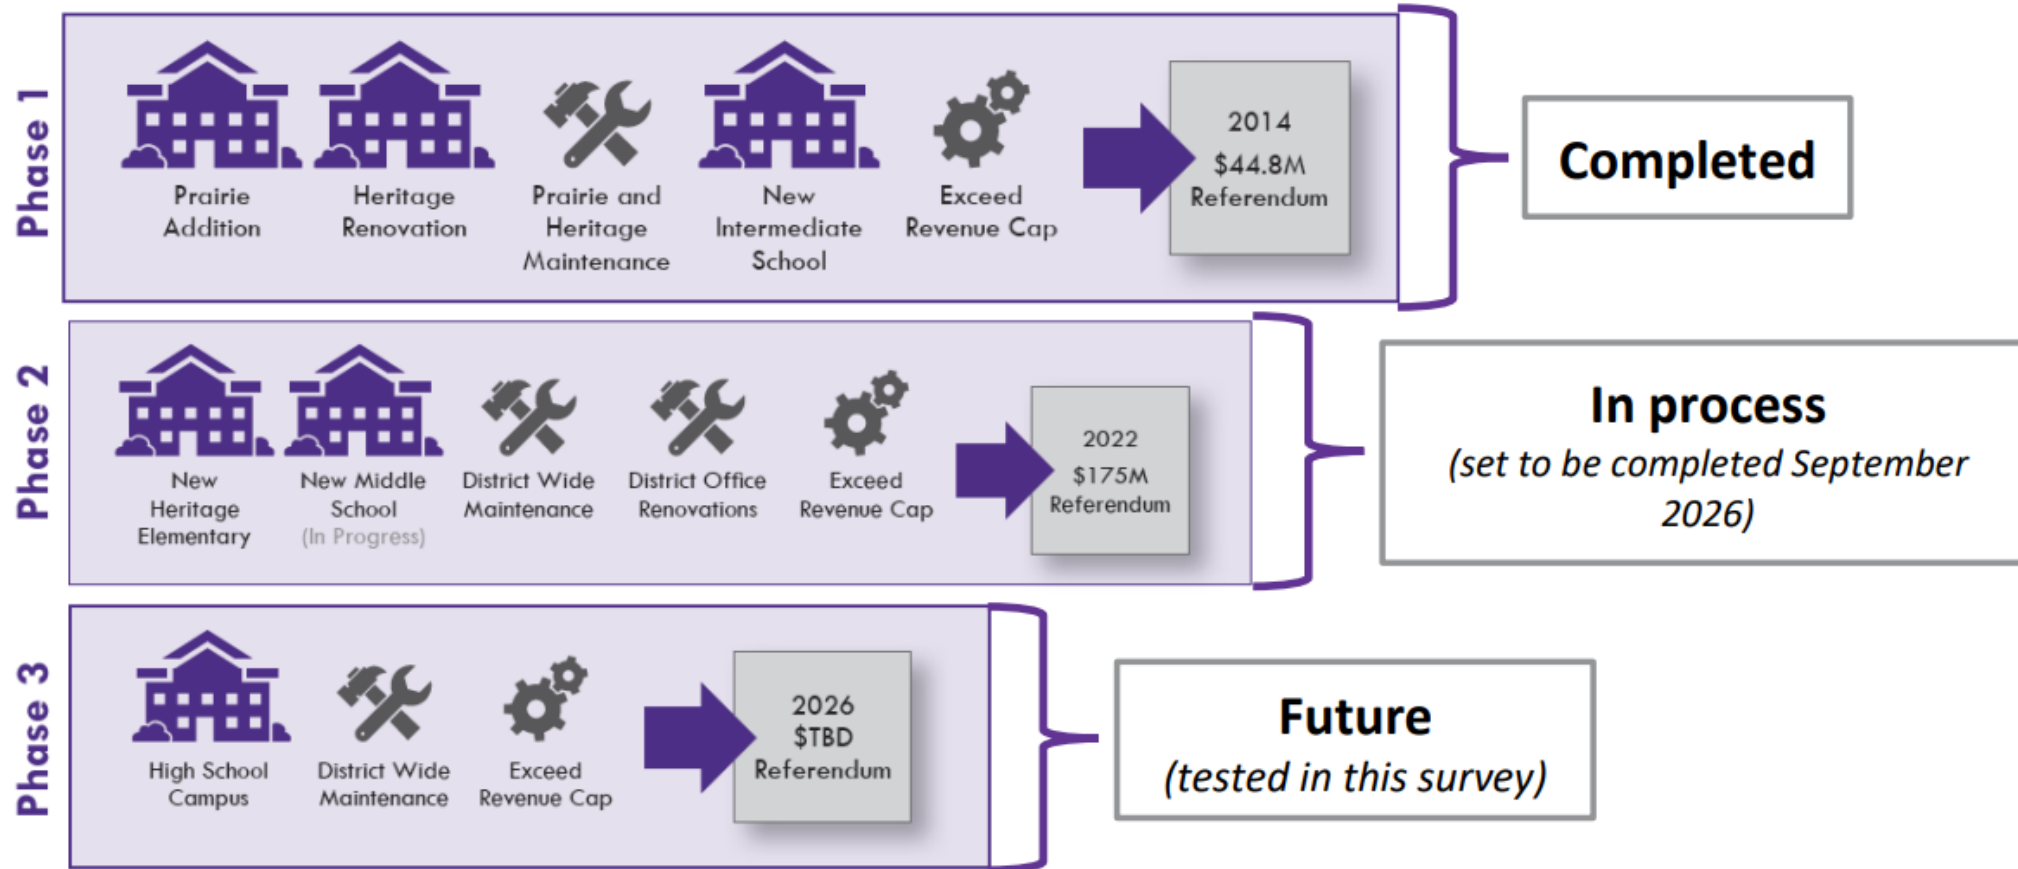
Phase 1

Prairie Addition

Heritage Renovation

Prairie and Heritage Maintenance

New Intermediate School

Exceed Revenue Cap

2014
$44.8M
Referendum

Completed

Phase 2

New Heritage Elementary

New Middle School
(In Progress)

District Wide Maintenance

District Office Renovations

Exceed Revenue Cap

2022
$175M
Referendum

In process
(set to be completed September 2026)

Phase 3

High School Campus

District Wide Maintenance

Exceed Revenue Cap

2026
$TBD
Referendum

Future
(tested in this survey)